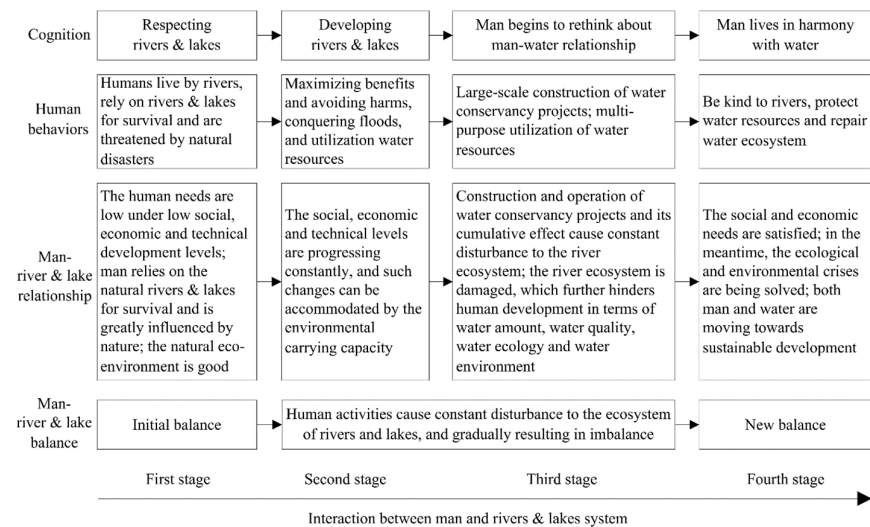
Cognition

Respecting rivers & lakes

Developing rivers & lakes

Man begins to rethink about man-water relationship

Man lives in harmony with water

Human behaviors

Humans live by rivers, rely on rivers & lakes for survival and are threatened by natural disasters

Maximizing benefits and avoiding harms, conquering floods, and utilization water resources

Large-scale construction of water conservancy projects; multi-purpose utilization of water resources

Be kind to rivers, protect water resources and repair water ecosystem

Man-river & lake relationship

The human needs are low under low social, economic and technical development levels; man relies on the natural rivers & lakes for survival and is greatly influenced by nature; the natural eco-environment is good

The social, economic and technical levels are progressing constantly, and such changes can be accommodated by the environmental carrying capacity

Construction and operation of water conservancy projects and its cumulative effect cause constant disturbance to the river ecosystem; the river ecosystem is damaged, which further hinders human development in terms of water amount, water quality, water ecology and water environment

The social and economic needs are satisfied; in the meantime, the ecological and environmental crises are being solved; both man and water are moving towards sustainable development

Man-river & lake balance

Initial balance

Human activities cause constant disturbance to the ecosystem of rivers and lakes, and gradually resulting in imbalance

New balance

First stage

Second stage

Third stage

Fourth stage

Interaction between man and rivers & lakes system